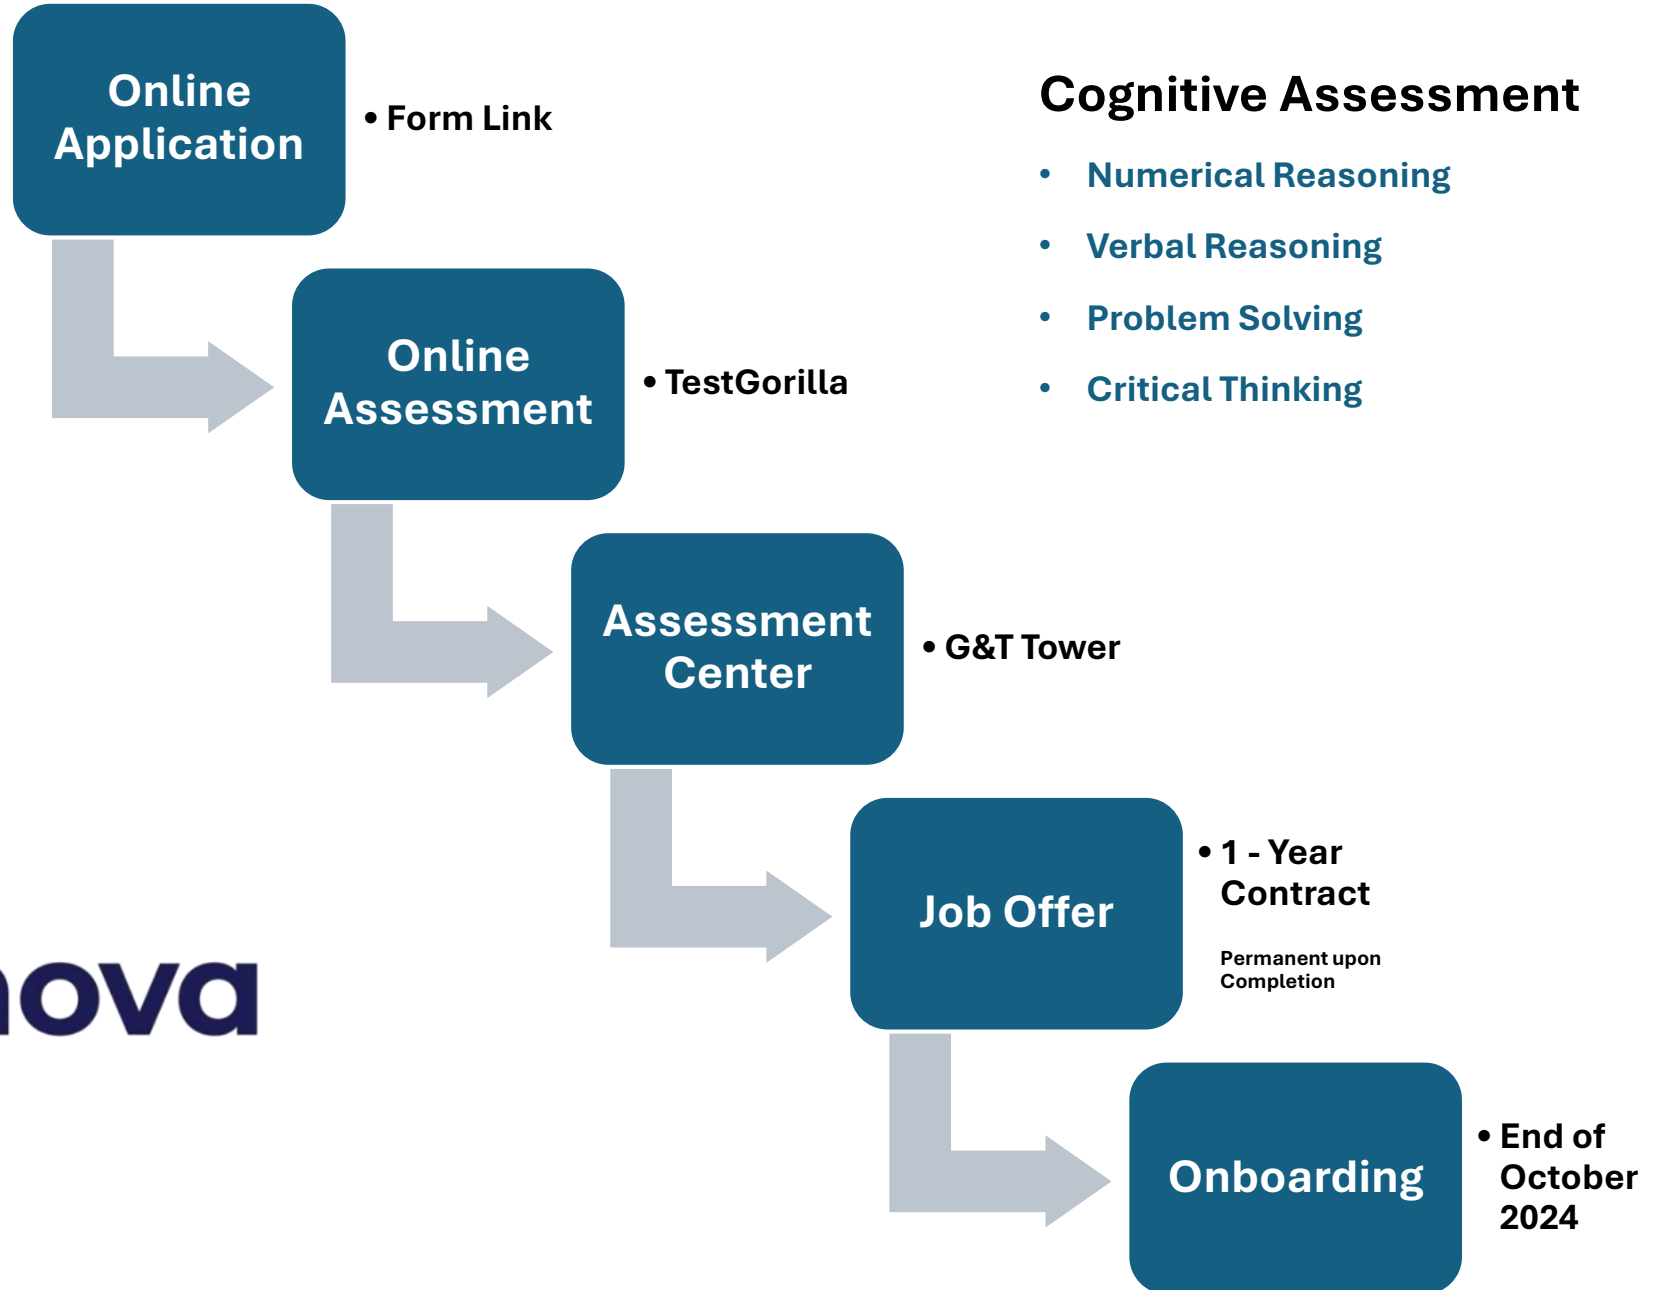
Online Application

• Form Link

Cognitive Assessment

• Numerical Reasoning
• Verbal Reasoning
• Problem Solving
• Critical Thinking

Online Assessment

• TestGorilla

Assessment Center

• G&T Tower

Job Offer

• 1 - Year Contract

Permanent upon Completion

ova

Onboarding

• End of October 2024